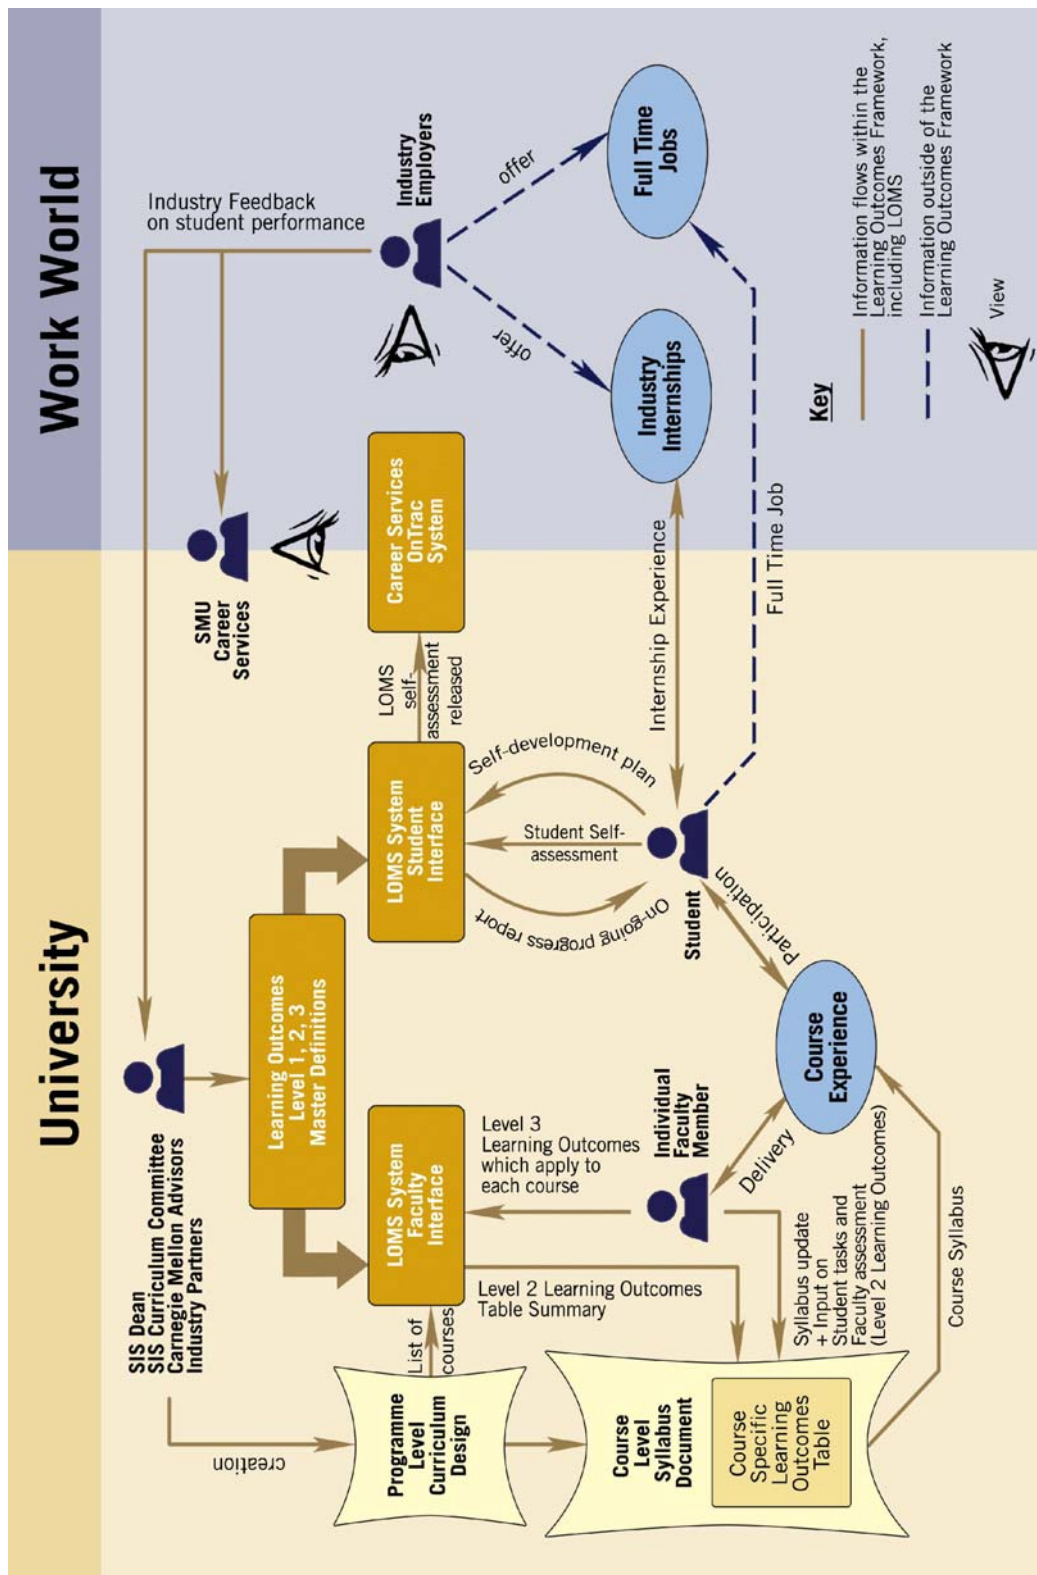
University

Work World

SIS Dean
SIS Curriculum Committee
Carnegie Mellon Advisors
Industry Partners

creation

Programme Level Curriculum Design

List of courses

Course Level Syllabus Document

Course Specific Learning Outcomes Table

LOMS System Faculty Interface

Level 2 Learning Outcomes Table Summary

Learning Outcomes Level 1, 2, 3 Master Definitions

Level 3 Learning Outcomes which apply to each course

Individual Faculty Member

Delivery

Syllabus update + Input on Student tasks and Faculty assessment (Level 2 Learning Outcomes)

Course Syllabus

Course Experience

Participation

Student

LOMS System Student Interface

On-going progress report

Student Self-assessment

Self-development plan

LOMS self-assessment released

Career Services OnTrac System

SMU Career Services

Internship Experience

Full Time Job

Industry Feedback on student performance

Industry Employers

offer

offer

Industry Internships

Full Time Jobs

Key

Information flows within the Learning Outcomes Framework, including LOMS

Information outside of the Learning Outcomes Framework

View